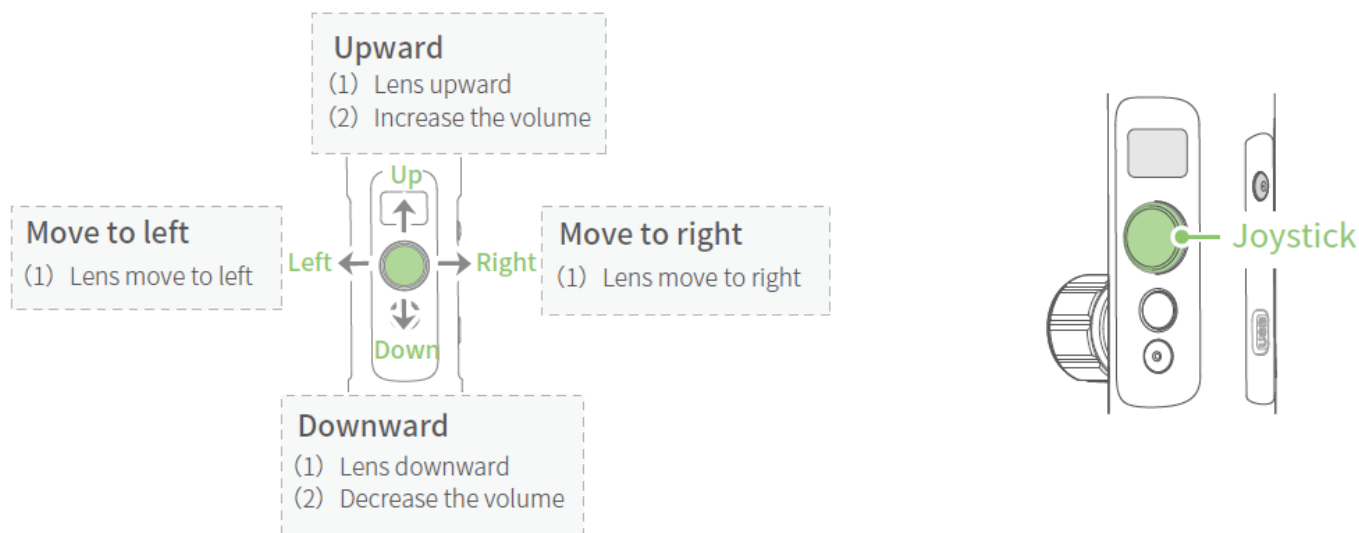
Upward
(1) Lens upward
(2) Increase the volume

Up

Move to left
(1) Lens move to left

Left

Right

Move to right
(1) Lens move to right

Down

Downward
(1) Lens downward
(2) Decrease the volume

Joystick